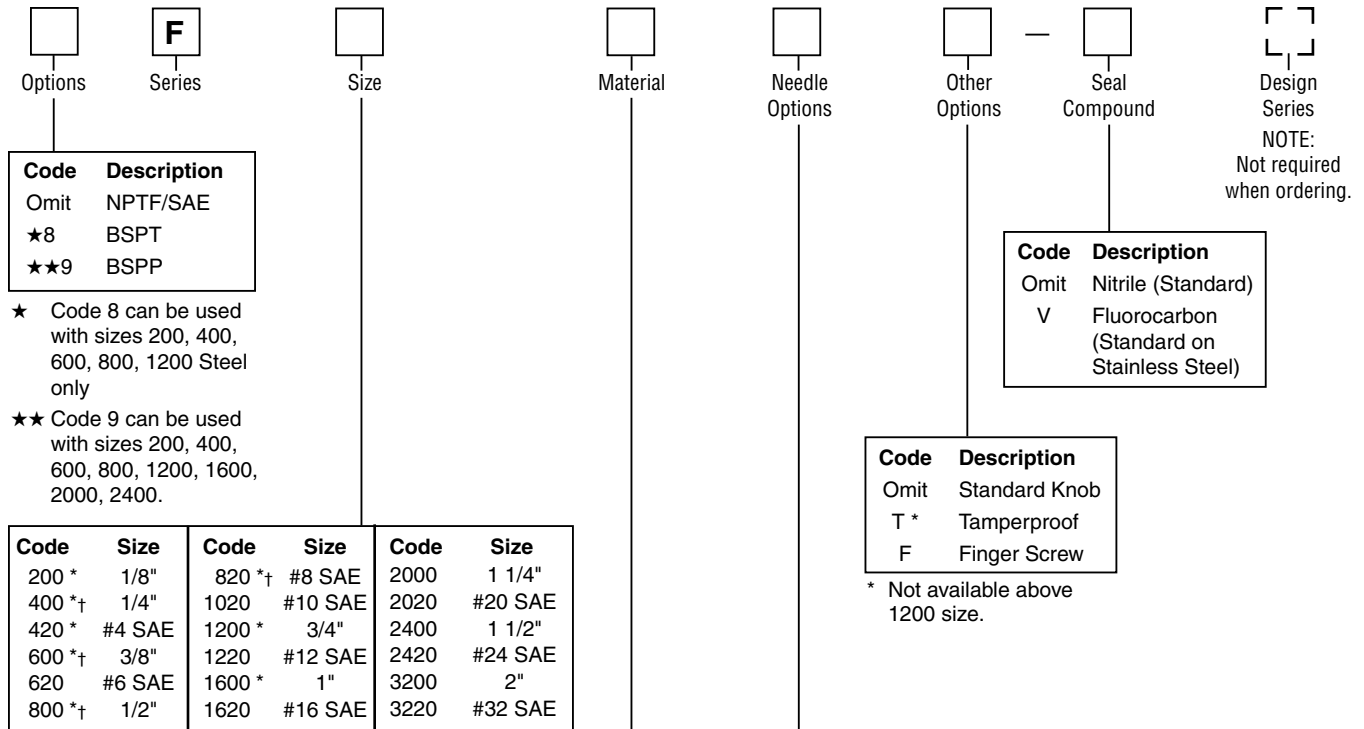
F

Options Series Size Material Needle Options Other Options — Seal Compound Design Series

NOTE: Not required when ordering.

| Code | Description |
|---|---|
| Omit | NPTF/SAE |
| ★8 | BSPT |
| ★★9 | BSPP |

★ Code 8 can be used with sizes 200, 400, 600, 800, 1200 Steel only

★★ Code 9 can be used with sizes 200, 400, 600, 800, 1200, 1600, 2000, 2400.

| Code | Size |
|---|---|
| 200 * | 1/8" |
| 400 *† | 1/4" |
| 420 * | #4 SAE |
| 600 *† | 3/8" |
| 620 | #6 SAE |
| 800 *† | 1/2" |

| Code | Size |
|---|---|
| 820 *† | #8 SAE |
| 1020 | #10 SAE |
| 1200 * | 3/4" |
| 1220 | #12 SAE |
| 1600 * | 1" |
| 1620 | #16 SAE |

| Code | Size |
|---|---|
| 2000 | 1 1/4" |
| 2020 | #20 SAE |
| 2400 | 1 1/2" |
| 2420 | #24 SAE |
| 3200 | 2" |
| 3220 | #32 SAE |

| Code | Description |
|---|---|
| Omit | Nitrile (Standard) |
| V | Fluorocarbon (Standard on Stainless Steel) |

| Code | Description |
|---|---|
| Omit | Standard Knob |
| T * | Tamperproof |
| F | Finger Screw |

* Not available above 1200 size.